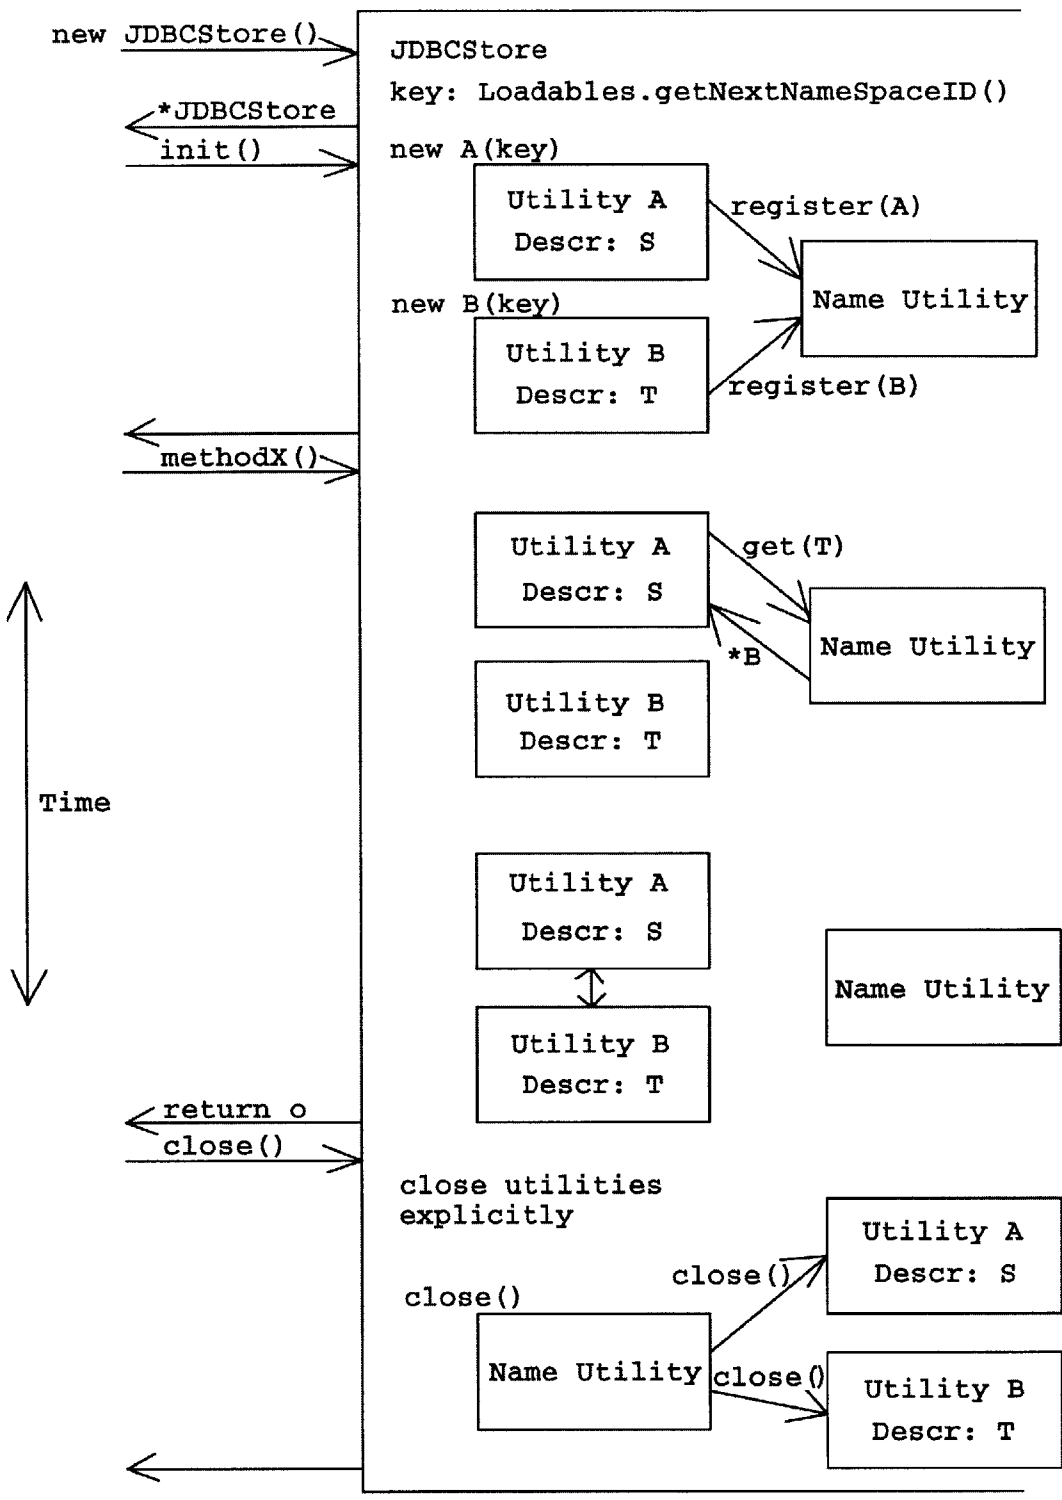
new JDBCStore()

JDBCStore

key: Loadables.getNextNameSpaceID()

*JDBCStore

init()

new A(key)

Utility A
Descr: S

register(A)

Name Utility

new B(key)

Utility B
Descr: T

register(B)

methodX()

Utility A
Descr: S

get(T)

Name Utility

*B

Utility B
Descr: T

Time

Utility A
Descr: S

Name Utility

Utility B
Descr: T

return o

close()

close utilities explicitly

Utility A
Descr: S

close()

close()

Name Utility

close()

Utility B
Descr: T